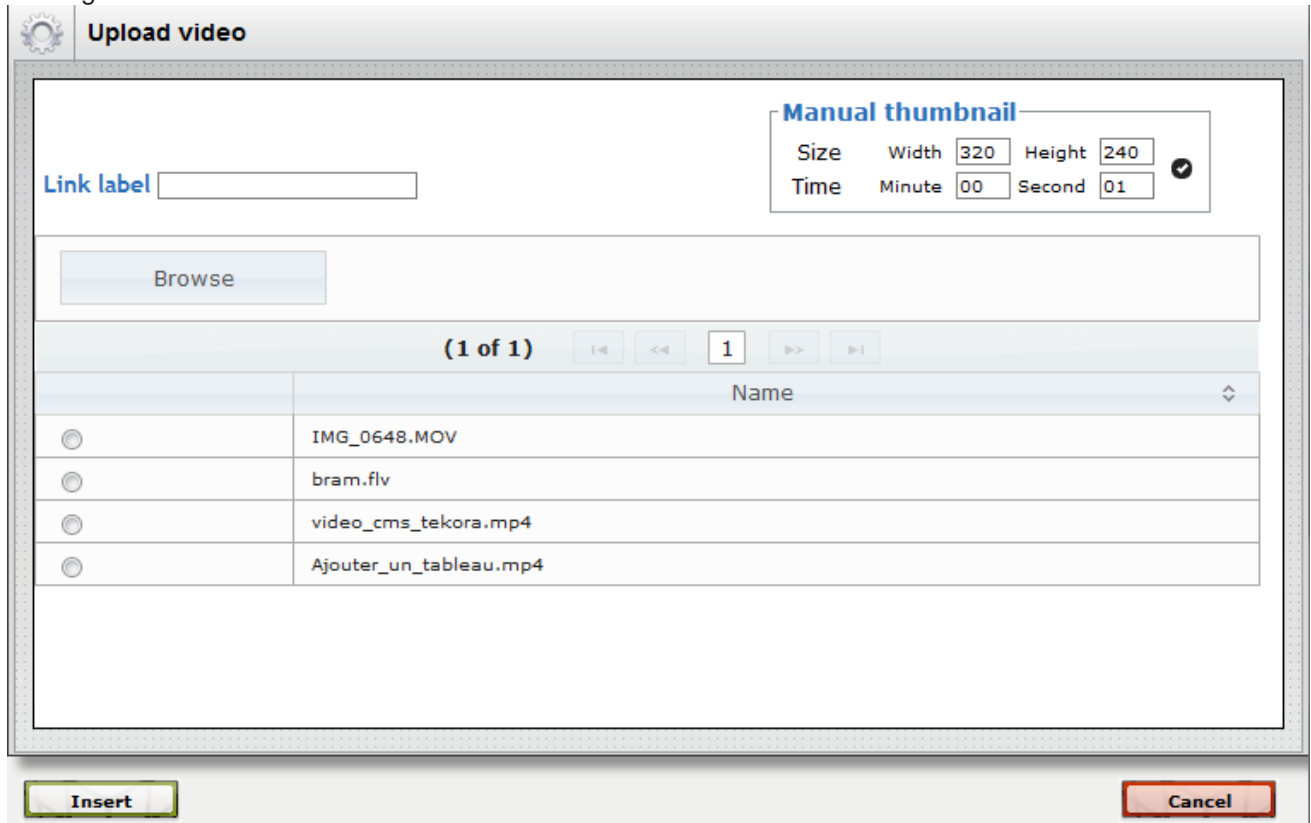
Upload video

Manual thumbnail
Size Width 320 Height 240
Time Minute 00 Second 01

Link label

Browse

(1 of 1) 1

| | Name |
|---|---|
| | IMG_0648.MOV |
| | bram.flv |
| | video_cms_tekora.mp4 |
| | Ajouter_un_tableau.mp4 |

Insert

Cancel